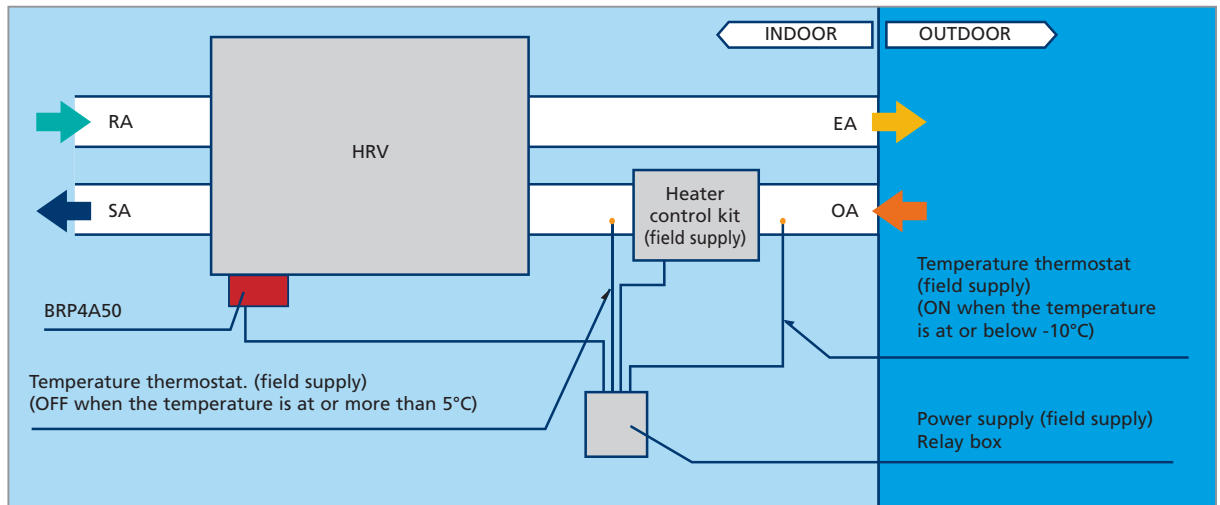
INDOOR

OUTDOOR

RA

HRV

EA

SA

Heater control kit (field supply)

OA

BRP4A50

Temperature thermostat (field supply) (ON when the temperature is at or below -10°C)

Temperature thermostat. (field supply) (OFF when the temperature is at or more than 5°C)

Power supply (field supply) Relay box